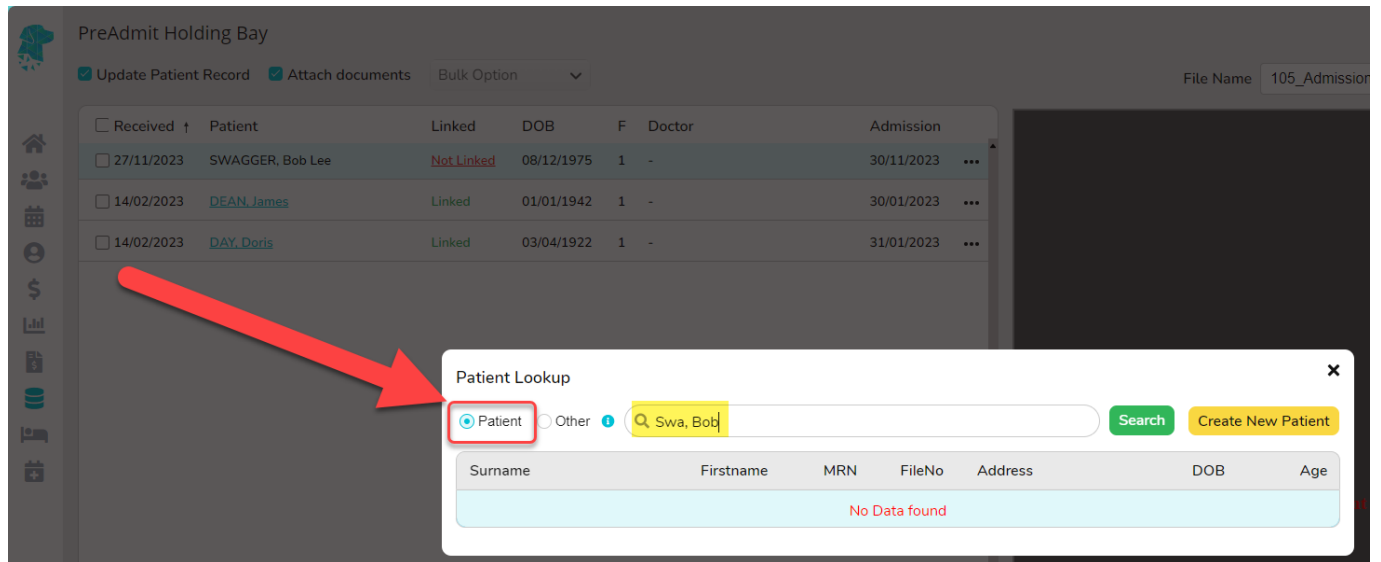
PreAdmit Holding Bay

Update Patient Record Attach documents Bulk Option

File Name 105_Admission

| Received ↑ | Patient | Linked | DOB | F | Doctor | Admission |
|---|---|---|---|---|---|---|
| 27/11/2023 | SWAGGER, Bob Lee | Not Linked | 08/12/1975 | 1 | - | 30/11/2023 |
| 14/02/2023 | DEAN, James | Linked | 01/01/1942 | 1 | - | 30/01/2023 |
| 14/02/2023 | DAY, Doris | Linked | 03/04/1922 | 1 | - | 31/01/2023 |

Patient Lookup

Patient Other

Swa, Bob

Search Create New Patient

| Surname | Firstname | MRN | FileNo | Address | DOB | Age |
|---|---|---|---|---|---|---|
| No Data found | | | | | | |